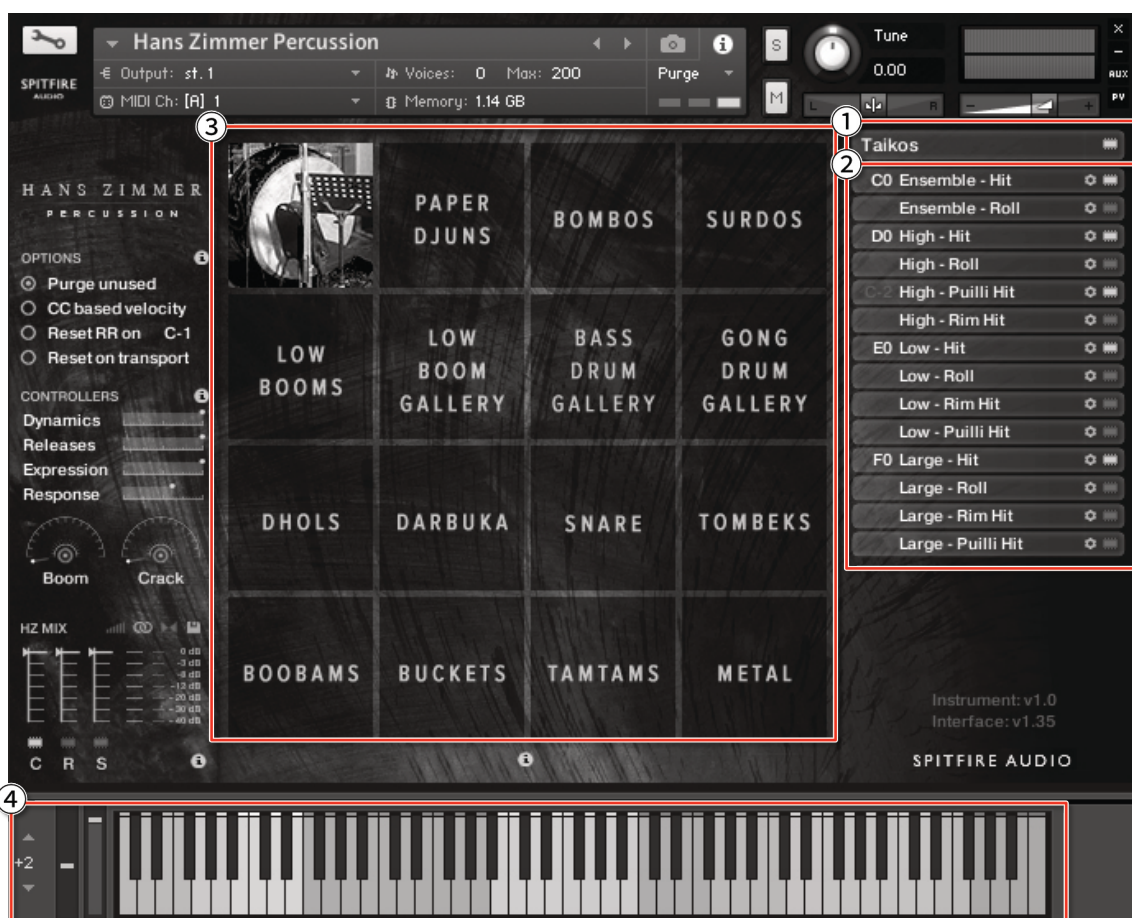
Hans Zimmer Percussion
SPITFIRE AUDIO
Output: st. 1
Voices: 0 Max: 200
Purge
MIDI Ch: [A] 1
Memory: 1.14 GB
S
M
Tune
0.00
L
R
AUX
PV

HANS ZIMMER
PERCUSSION

OPTIONS
Purge unused
CC based velocity
Reset RR on C-1
Reset on transport

CONTROLLERS
Dynamics
Releases
Expression
Response

Boom
Crack

HZ MIX
0 dB
-3 dB
-6 dB
-12 dB
-20 dB
-30 dB
-40 dB
C R S

3

| | PAPER DJUNS | BOMBOS | SURDOS |
|---|---|---|---|
| LOW BOOMS | LOW BOOM GALLERY | BASS DRUM GALLERY | GONG DRUM GALLERY |
| DHOLS | DARBUKA | SNARE | TOMBEKS |
| BOOBAMS | BUCKETS | TAMTAMS | METAL |

1
Taikos
2
C0 Ensemble - Hit
Ensemble - Roll
D0 High - Hit
High - Roll
C-2 High - Puilli Hit
High - Rim Hit
E0 Low - Hit
Low - Roll
Low - Rim Hit
Low - Puilli Hit
F0 Large - Hit
Large - Roll
Large - Rim Hit
Large - Puilli Hit

Instrument: v1.0
Interface: v1.35
SPITFIRE AUDIO

4
+2